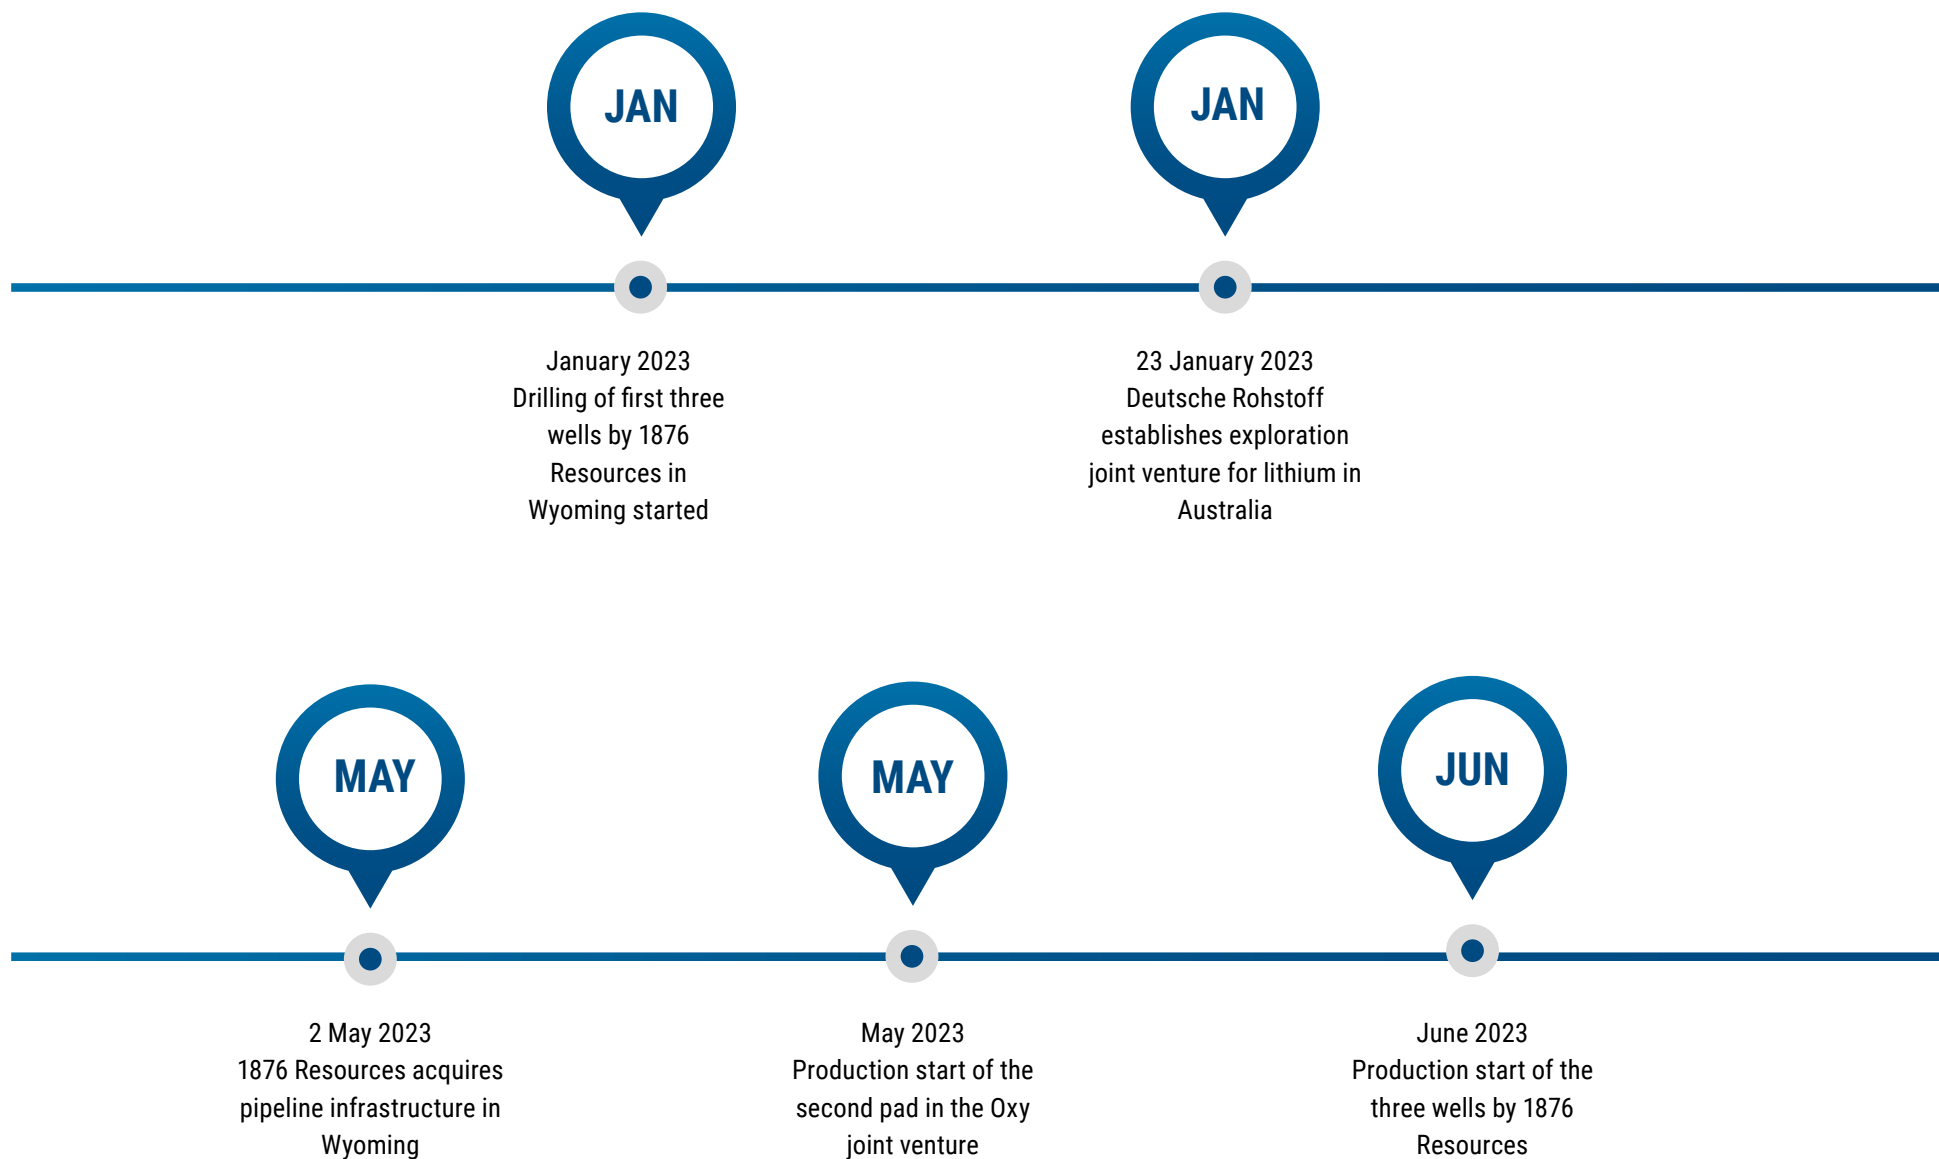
JAN

January 2023
Drilling of first three wells by 1876 Resources in Wyoming started

JAN

23 January 2023
Deutsche Rohstoff establishes exploration joint venture for lithium in Australia

MAY

2 May 2023
1876 Resources acquires pipeline infrastructure in Wyoming

MAY

May 2023
Production start of the second pad in the Oxy joint venture

JUN

June 2023
Production start of the three wells by 1876 Resources